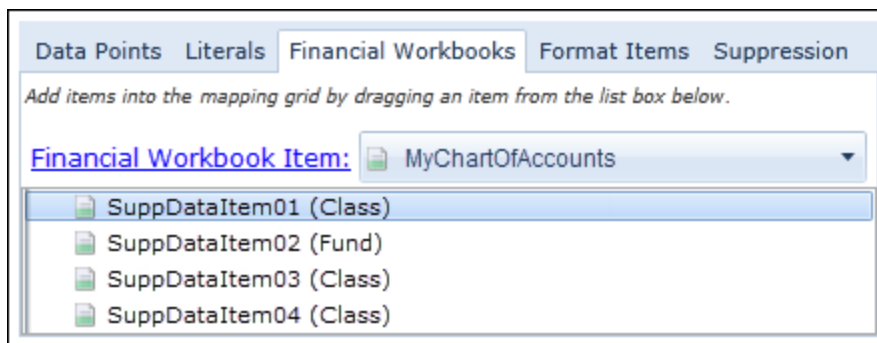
Data Points Literals Financial Workbooks Format Items Suppression

Add items into the mapping grid by dragging an item from the list box below.

Financial Workbook Item: MyChartOfAccounts

SuppDataItem01 (Class)
SuppDataItem02 (Fund)
SuppDataItem03 (Class)
SuppDataItem04 (Class)